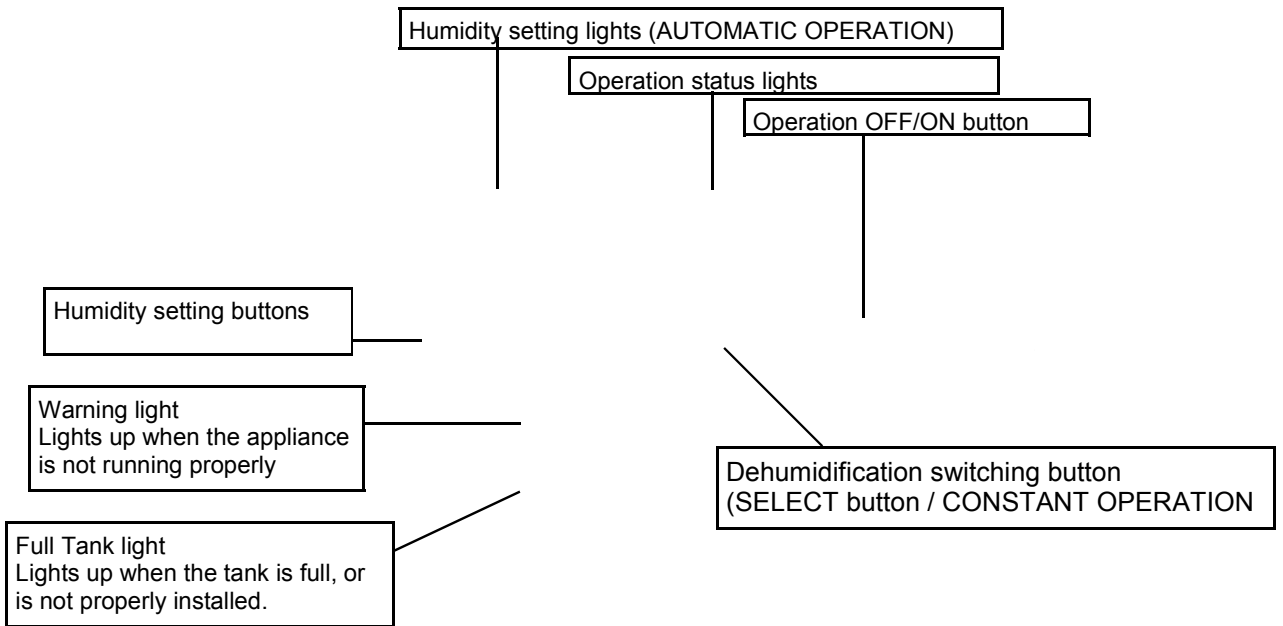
Humidity setting lights (AUTOMATIC OPERATION)

Operation status lights

Operation OFF/ON button

Humidity setting buttons

Warning light
Lights up when the appliance is not running properly

Dehumidification switching button (SELECT button / CONSTANT OPERATION

Full Tank light
Lights up when the tank is full, or is not properly installed.